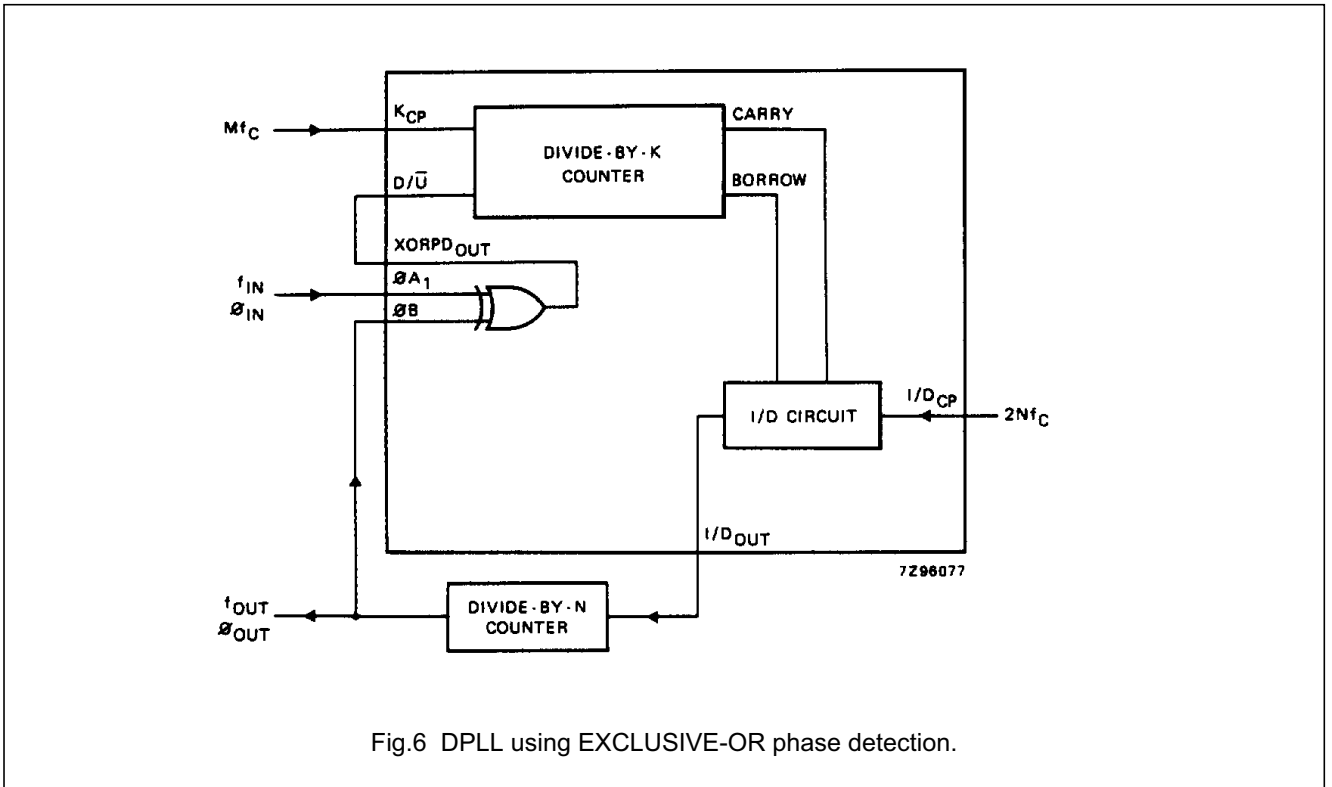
$Mf_C$

$K_{CP}$

DIVIDE-BY-K COUNTER

CARRY

$D/\overline{U}$

BORROW

$XORPD_{OUT}$

$f_{IN}$
$\varnothing_{IN}$

$\varnothing A_1$

$\varnothing B$

$I/D_{CP}$

I/D CIRCUIT

$2Nf_C$

$I/D_{OUT}$

7Z96077

$f_{OUT}$
$\varnothing_{OUT}$

DIVIDE-BY-N COUNTER

Fig.6 DPLL using EXCLUSIVE-OR phase detection.